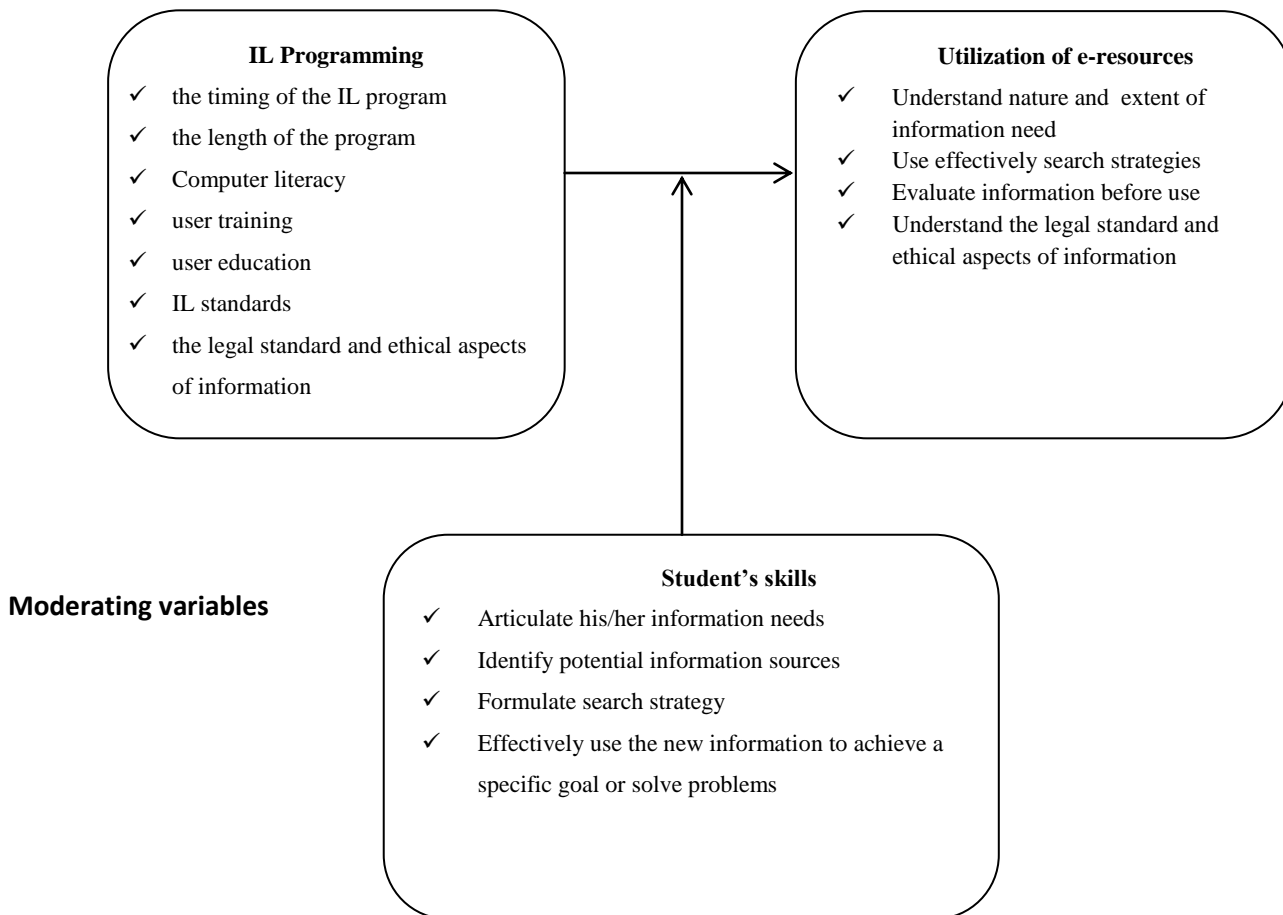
IL Programming

✓ the timing of the IL program
✓ the length of the program
✓ Computer literacy
✓ user training
✓ user education
✓ IL standards
✓ the legal standard and ethical aspects of information

Utilization of e-resources

✓ Understand nature and extent of information need
✓ Use effectively search strategies
✓ Evaluate information before use
✓ Understand the legal standard and ethical aspects of information

Moderating variables

Student's skills

✓ Articulate his/her information needs
✓ Identify potential information sources
✓ Formulate search strategy
✓ Effectively use the new information to achieve a specific goal or solve problems